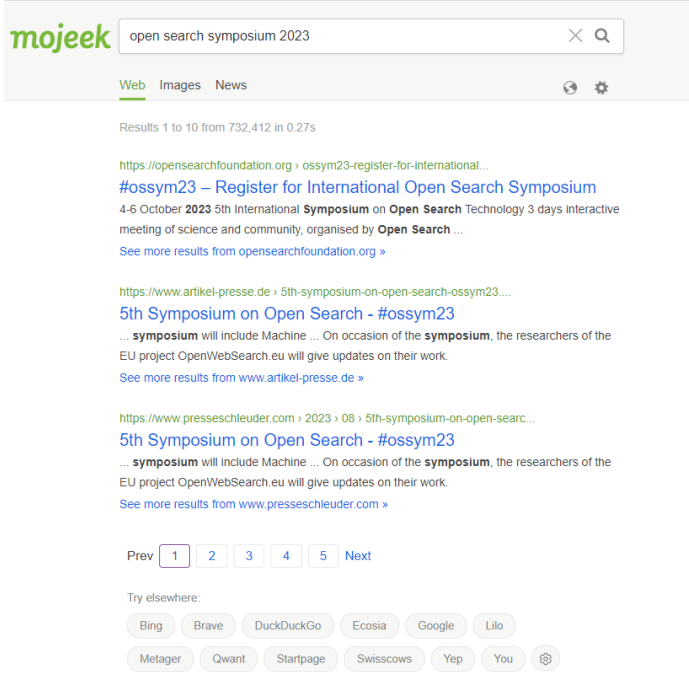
mojeek

open search symposium 2023

Web Images News

Results 1 to 10 from 732,412 in 0.27s

https://opensearchfoundation.org › ossym23-register-for-international...

#ossym23 – Register for International Open Search Symposium

4-6 October 2023 5th International Symposium on Open Search Technology 3 days interactive meeting of science and community, organised by Open Search ...

See more results from opensearchfoundation.org »

https://www.artikel-presse.de › 5th-symposium-on-open-search-ossym23....

5th Symposium on Open Search - #ossym23

... symposium will include Machine ... On occasion of the symposium, the researchers of the EU project OpenWebSearch.eu will give updates on their work.

See more results from www.artikel-presse.de »

https://www.presseschleuder.com › 2023 › 08 › 5th-symposium-on-open-searc...

5th Symposium on Open Search - #ossym23

... symposium will include Machine ... On occasion of the symposium, the researchers of the EU project OpenWebSearch.eu will give updates on their work.

See more results from www.presseschleuder.com »

Prev 1 2 3 4 5 Next

Try elsewhere:

Bing Brave DuckDuckGo Ecosia Google Lilo

Metager Qwant Startpage Swisscows Yep You